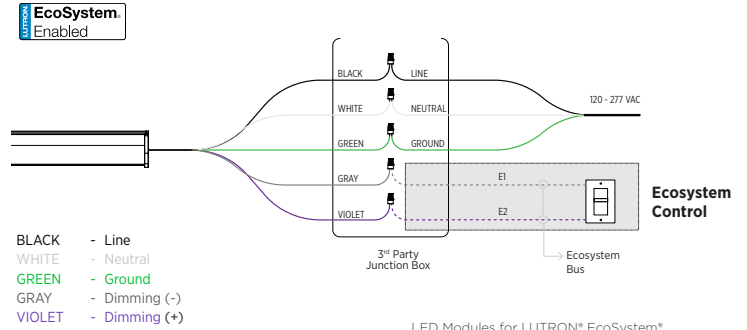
LUTRON EcoSystem. Enabled

BLACK LINE
WHITE NEUTRAL
GREEN GROUND
GRAY
VIOLET

120 - 277 VAC

E1
E2

Ecosystem Control

3rd Party Junction Box

Ecosystem Bus

BLACK - Line
WHITE - Neutral
GREEN - Ground
GRAY - Dimming (-)
VIOLET - Dimming (+)

LED Modules for LUTRON® EcoSystem®